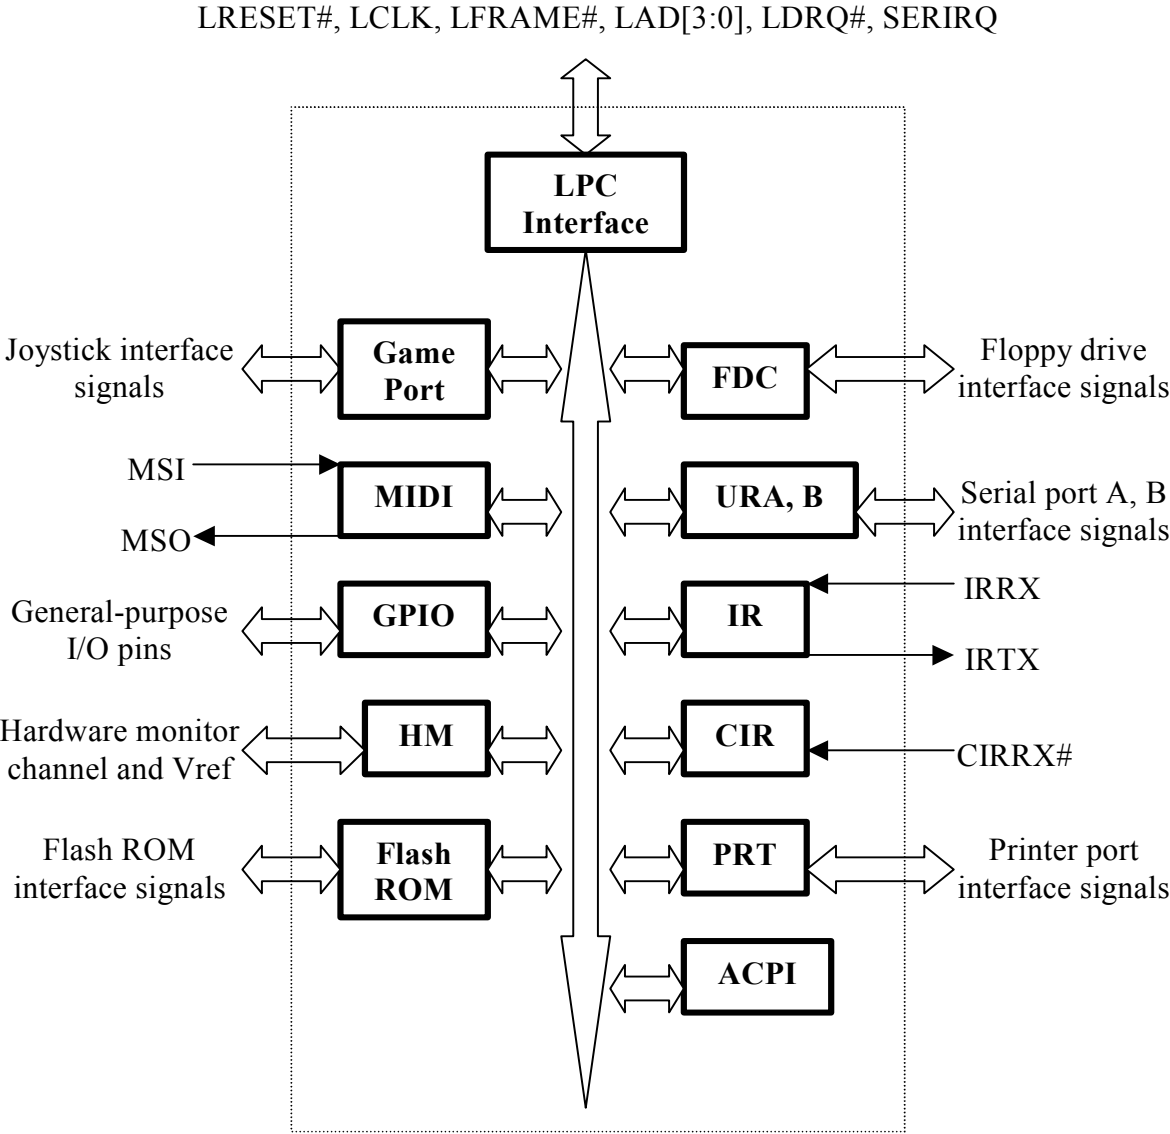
LRESET#, LCLK, LFRAME#, LAD[3:0], LDRQ#, SERIRQ

LPC Interface

Joystick interface signals

Game Port

FDC

Floppy drive interface signals

MSI

MIDI

MSO

URA, B

Serial port A, B interface signals

General-purpose I/O pins

GPIO

IR

IRRX

IRTX

Hardware monitor channel and Vref

HM

CIR

CIRRX#

Flash ROM interface signals

Flash ROM

PRT

Printer port interface signals

ACPI